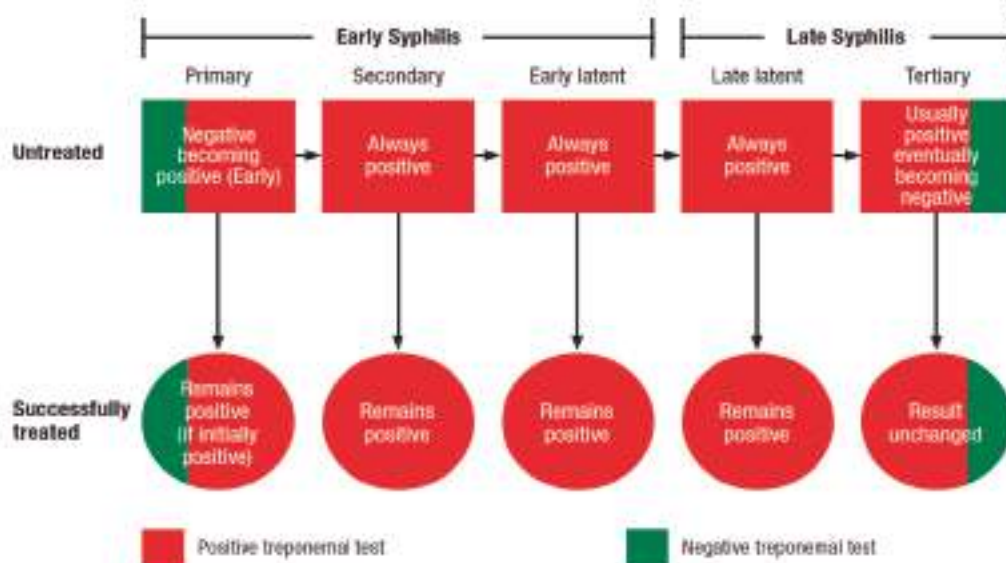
Early Syphilis

Late Syphilis

Primary

Secondary

Early latent

Late latent

Tertiary

Untreated

Negative becoming positive (Early)

Always positive

Always positive

Always positive

Usually positive eventually becoming negative

Successfully treated

Remains positive (if initially positive)

Remains positive

Remains positive

Remains positive

Result unchanged

Positive treponemal test

Negative treponemal test